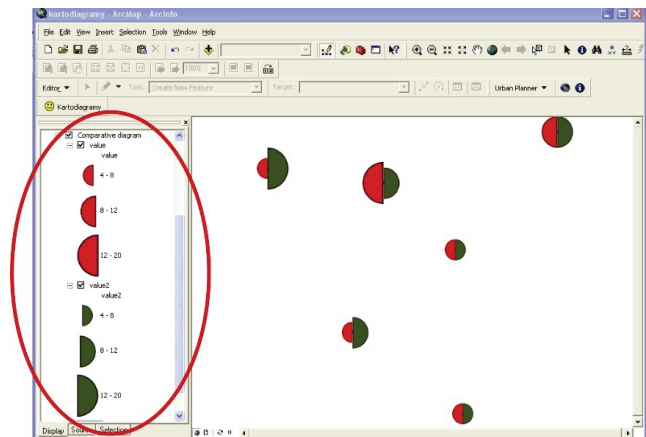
Kartodiagramy - ArcMap - ArcInfo

File Edit View Insert Selection Tools Window Help

100%

Editor ▾ Task: Create New Feature Target: Urban Planner ▾

Kartodiagramy

Comparative diagram
value
value
4 - 8
8 - 12
12 - 20
value2
value2
4 - 8
8 - 12
12 - 20

Display Source Selection